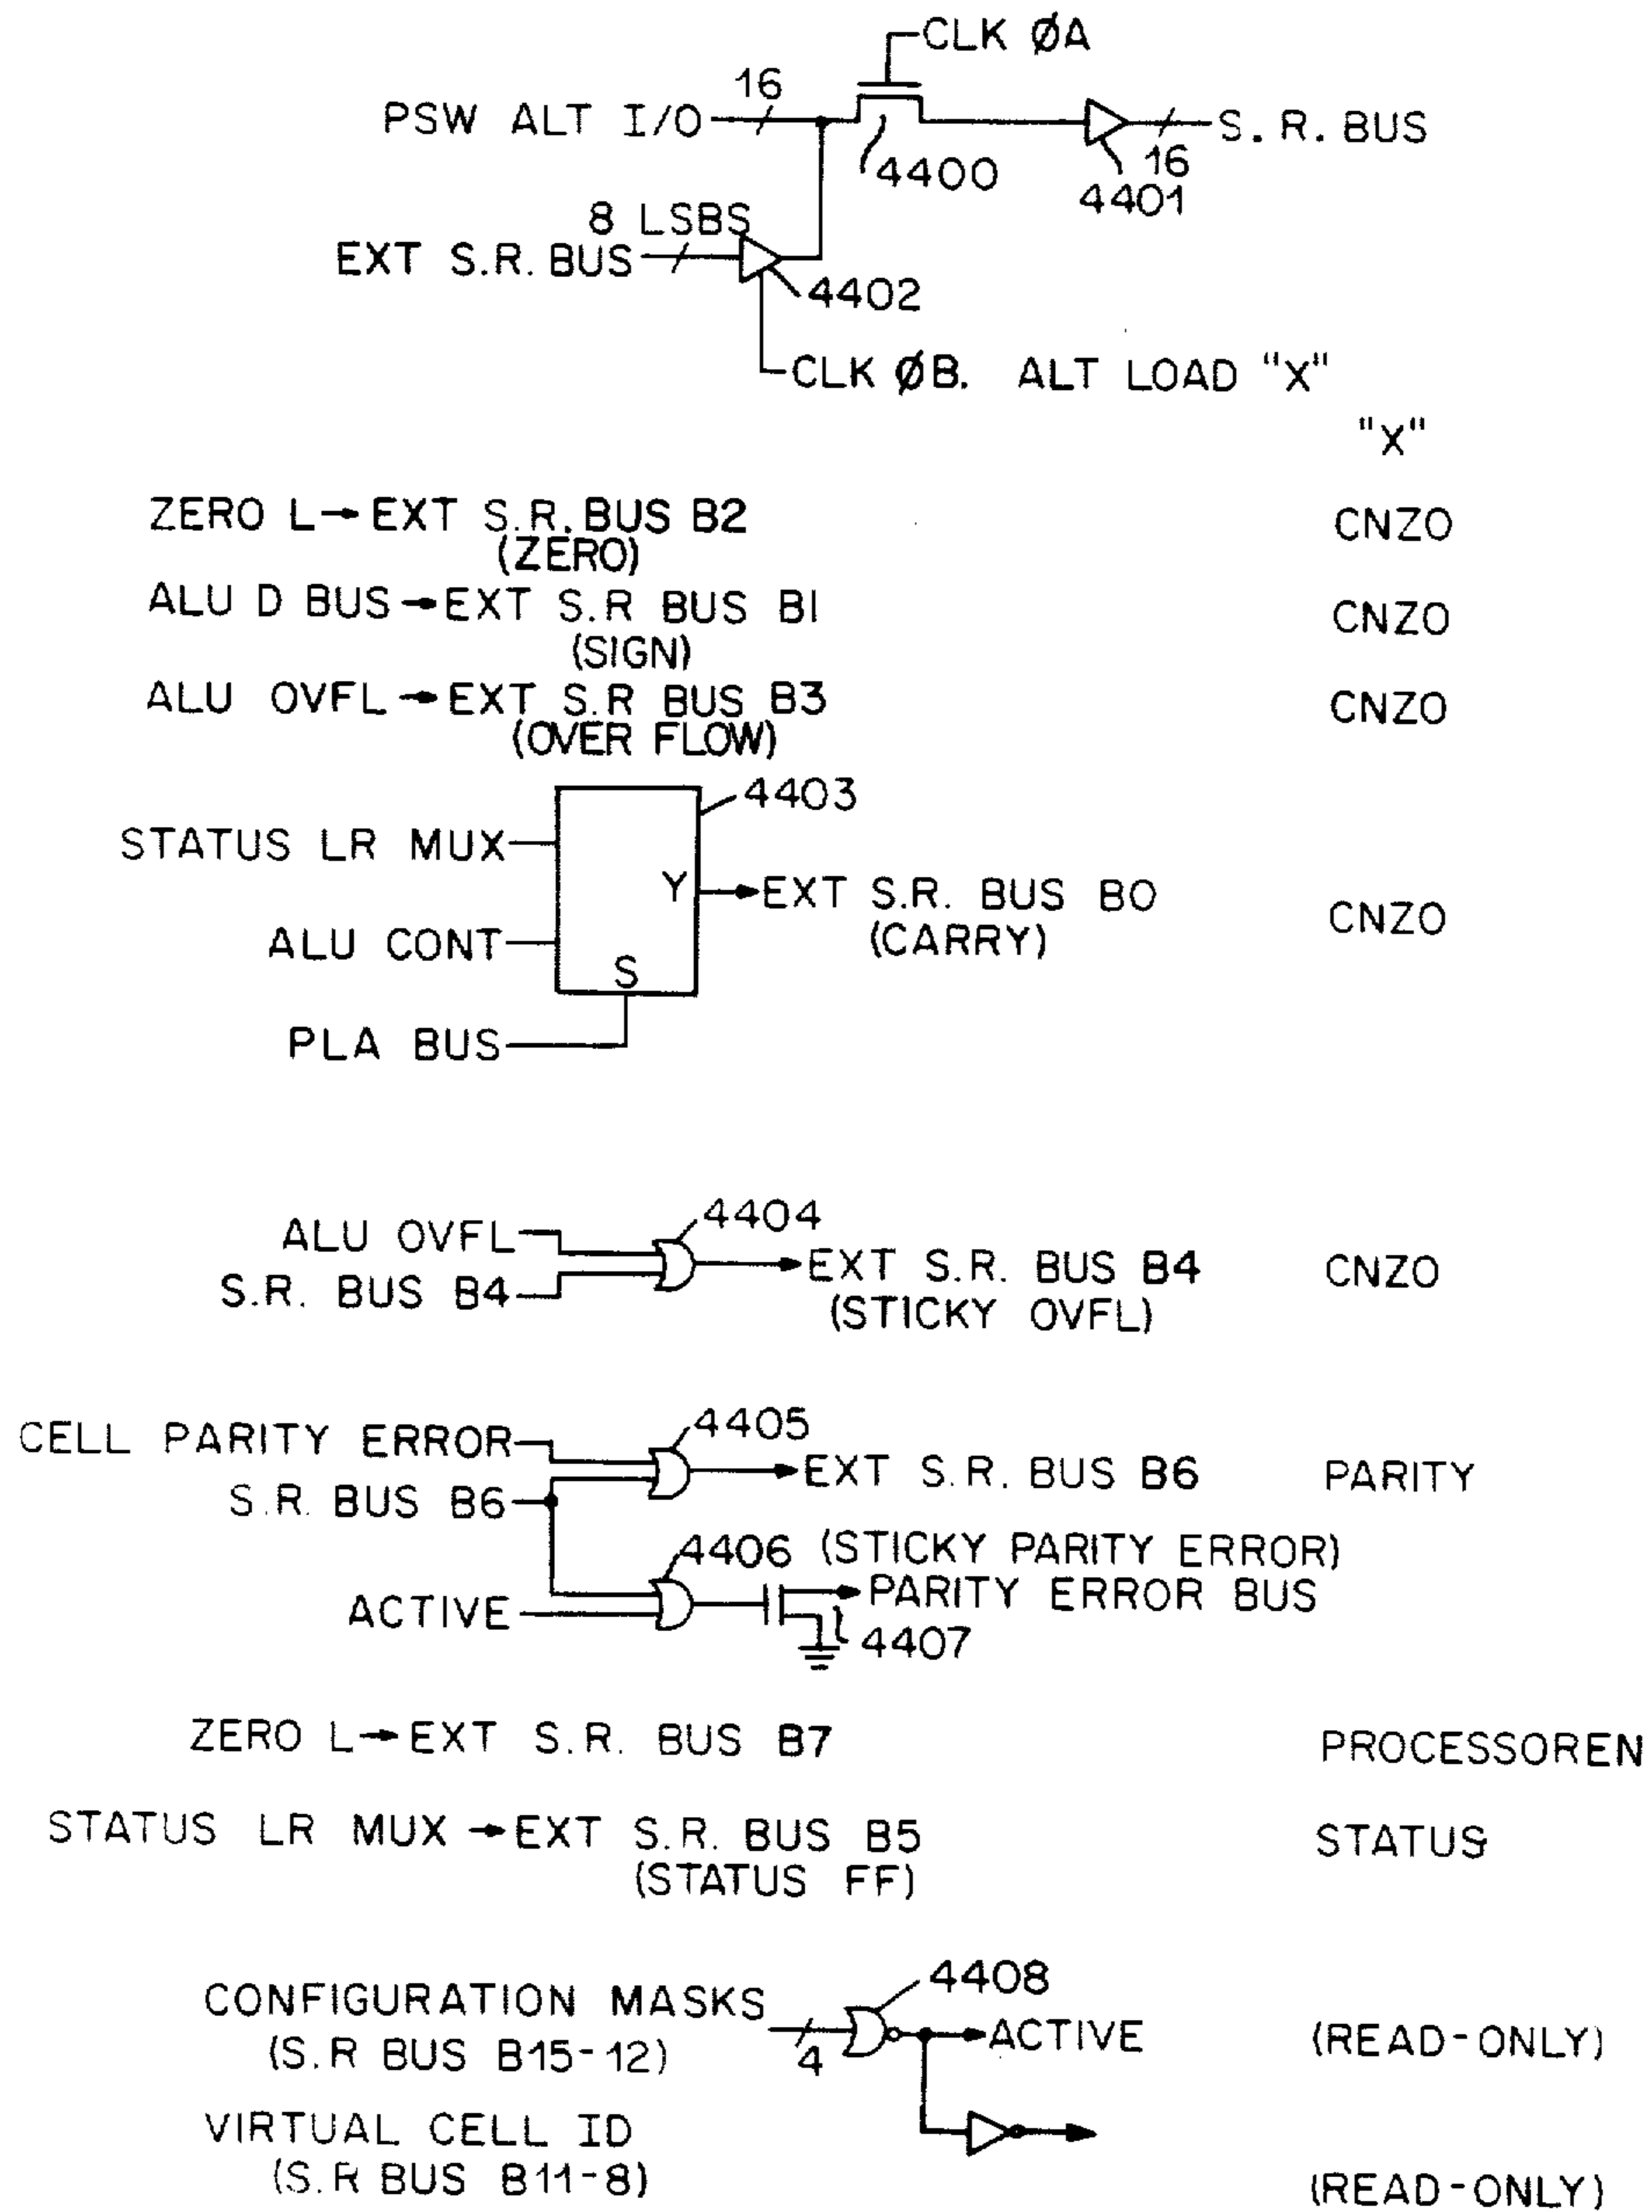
CLK ØA
PSW ALT I/O 16
4400
S. R. BUS
16
4401
8 LSBS
EXT S.R. BUS
4402
CLK ØB. ALT LOAD "X"

"X"

ZERO L → EXT S.R. BUS B2 (ZERO) CNZO

ALU D BUS → EXT S.R BUS BI (SIGN) CNZO

ALU OVFL → EXT S.R BUS B3 (OVER FLOW) CNZO

4403
STATUS LR MUX
Y
EXT S.R. BUS BO (CARRY) CNZO
ALU CONT
S
PLA BUS

4404
ALU OVFL
S.R. BUS B4
EXT S.R. BUS B4 (STICKY OVFL) CNZO

4405
CELL PARITY ERROR
S.R. BUS B6
EXT S.R. BUS B6 PARITY
4406 (STICKY PARITY ERROR)
ACTIVE
PARITY ERROR BUS
4407

ZERO L → EXT S.R. BUS B7 PROCESSOREN

STATUS LR MUX → EXT S.R. BUS B5 (STATUS FF) STATUS

4408
CONFIGURATION MASKS (S.R BUS B15-12)
4
ACTIVE (READ-ONLY)

VIRTUAL CELL ID (S.R BUS B11-8)
(READ-ONLY)